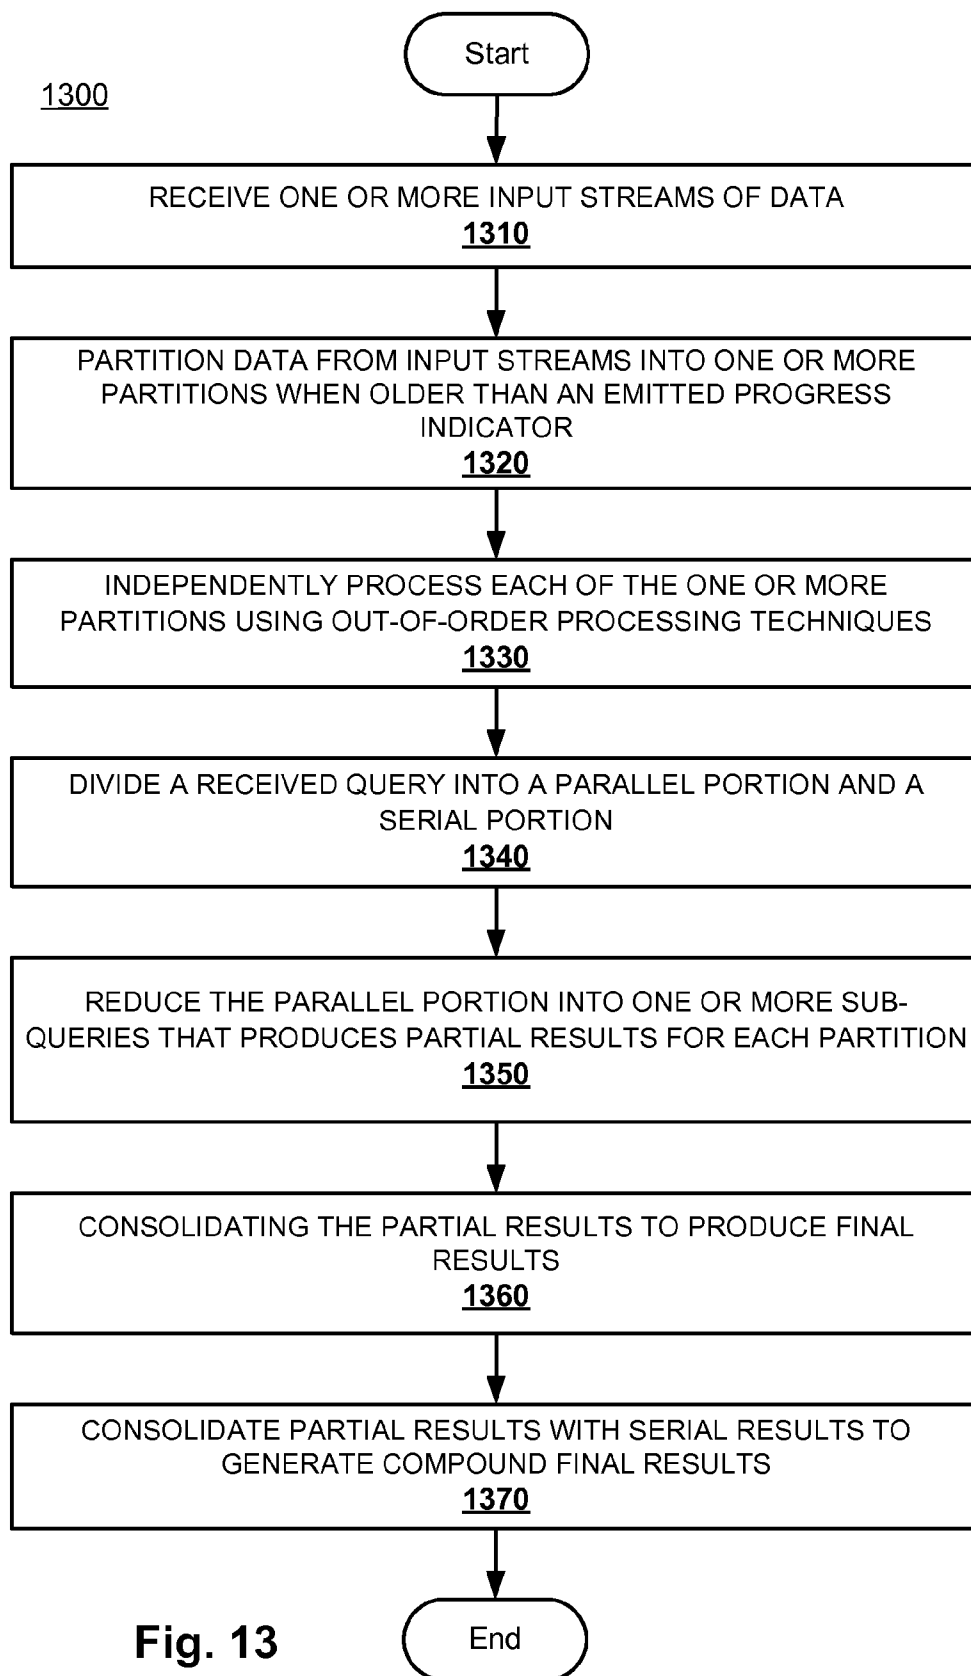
1300

Start

RECEIVE ONE OR MORE INPUT STREAMS OF DATA
1310

PARTITION DATA FROM INPUT STREAMS INTO ONE OR MORE PARTITIONS WHEN OLDER THAN AN EMITTED PROGRESS INDICATOR
1320

INDEPENDENTLY PROCESS EACH OF THE ONE OR MORE PARTITIONS USING OUT-OF-ORDER PROCESSING TECHNIQUES
1330

DIVIDE A RECEIVED QUERY INTO A PARALLEL PORTION AND A SERIAL PORTION
1340

REDUCE THE PARALLEL PORTION INTO ONE OR MORE SUB-QUERIES THAT PRODUCES PARTIAL RESULTS FOR EACH PARTITION
1350

CONSOLIDATING THE PARTIAL RESULTS TO PRODUCE FINAL RESULTS
1360

CONSOLIDATE PARTIAL RESULTS WITH SERIAL RESULTS TO GENERATE COMPOUND FINAL RESULTS
1370

Fig. 13

End